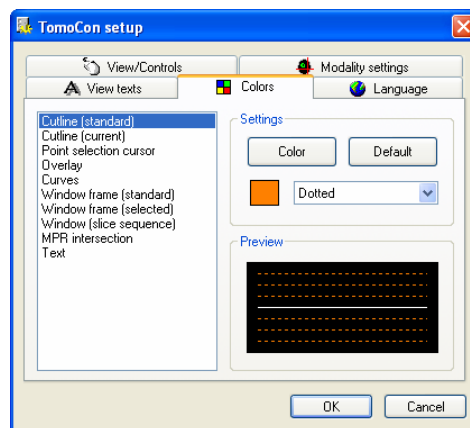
TomoCon setup

View/Controls
Modality settings
View texts
Colors
Language

Cutline (standard)
Cutline (current)
Point selection cursor
Overlay
Curves
Window frame (standard)
Window frame (selected)
Window (slice sequence)
MPR intersection
Text

Settings
Color
Default
Dotted

Preview

OK
Cancel